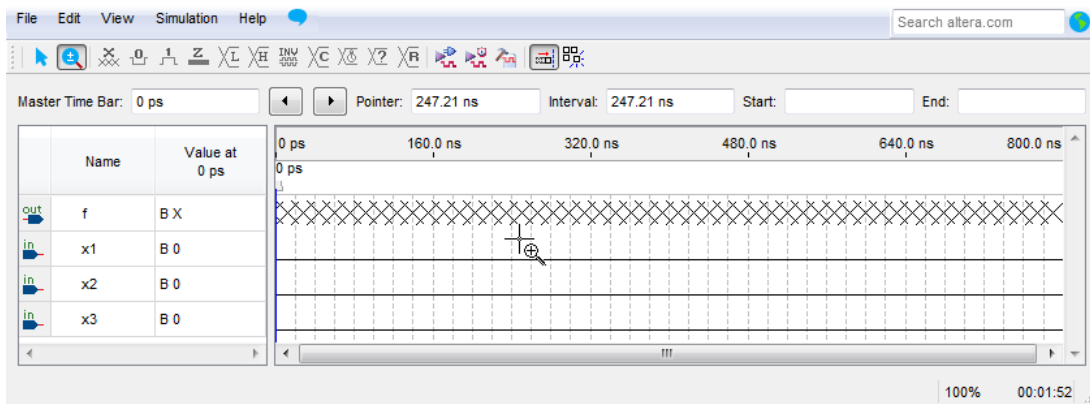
File Edit View Simulation Help

Search altera.com

Master Time Bar: 0 ps

Pointer: 247.21 ns

Interval: 247.21 ns

Start:

End:

| | Name | Value at 0 ps |
|---|---|---|
| out | f | B X |
| in | x1 | B 0 |
| in | x2 | B 0 |
| in | x3 | B 0 |

0 ps 160.0 ns 320.0 ns 480.0 ns 640.0 ns 800.0 ns

0 ps

100% 00:01:52